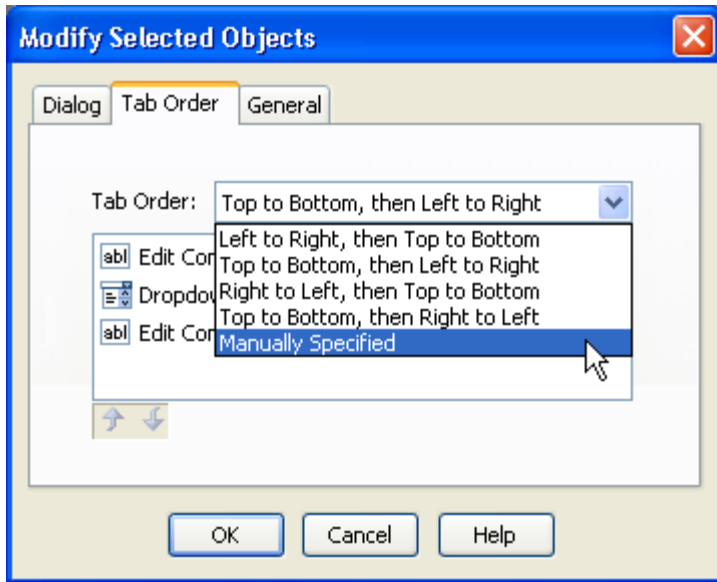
Modify Selected Objects

Dialog | Tab Order | General

Tab Order: Top to Bottom, then Left to Right

abl Edit Con
Dropdov
abl Edit Con

Left to Right, then Top to Bottom
Top to Bottom, then Left to Right
Right to Left, then Top to Bottom
Top to Bottom, then Right to Left
Manually Specified

OK | Cancel | Help